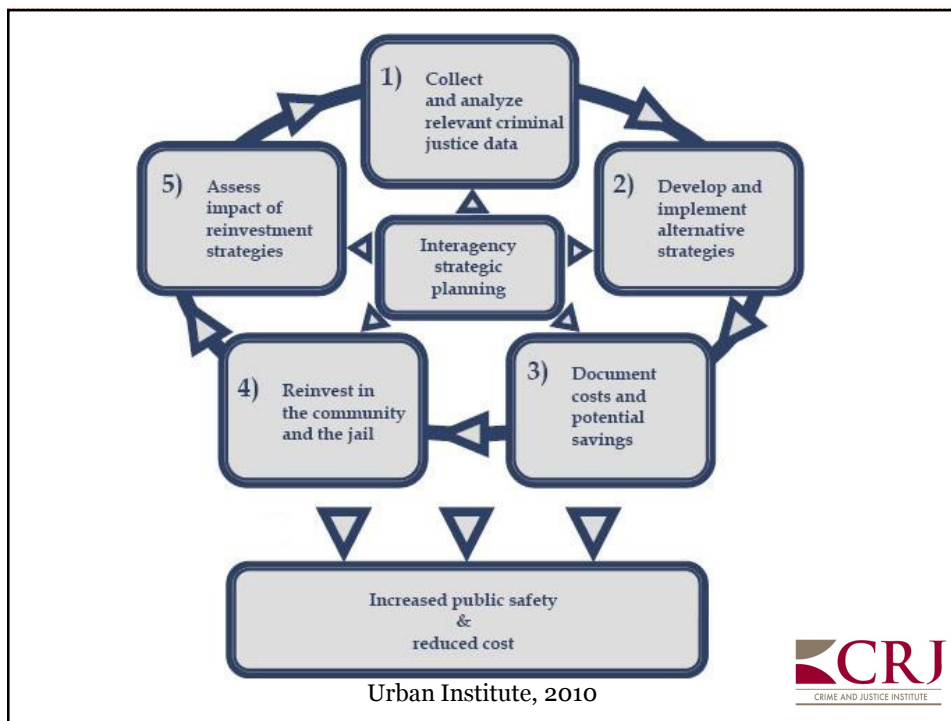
1) Collect and analyze relevant criminal justice data

2) Develop and implement alternative strategies

3) Document costs and potential savings

4) Reinvest in the community and the jail

5) Assess impact of reinvestment strategies

Interagency strategic planning

Increased public safety & reduced cost

Urban Institute, 2010

CRJ
CRIME AND JUSTICE INSTITUTE